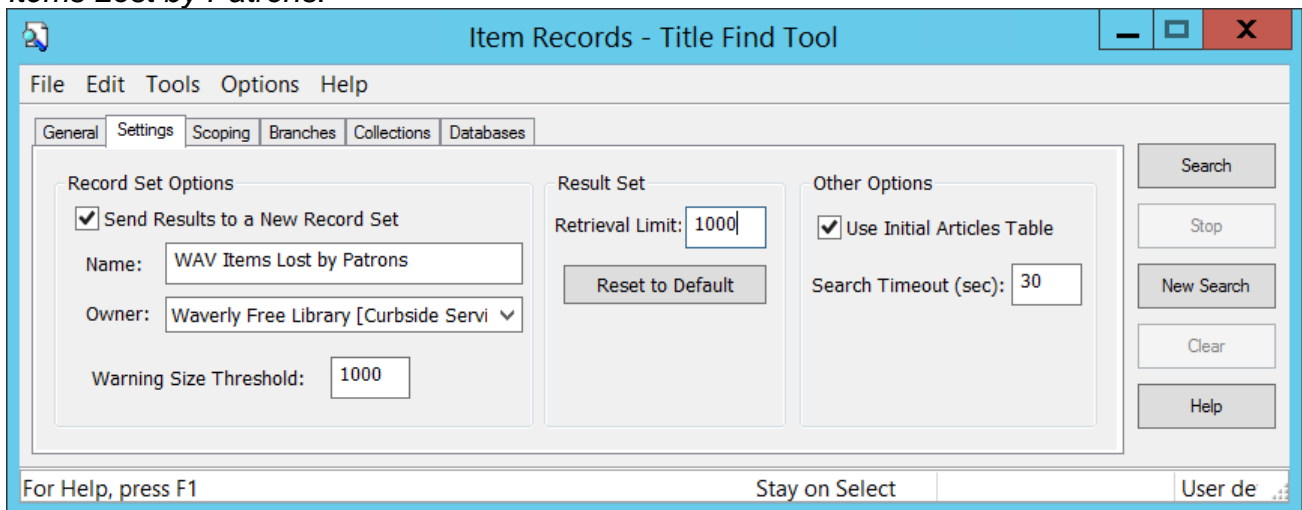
Items Lost by Patrons.

Item Records - Title Find Tool

File Edit Tools Options Help

General Settings Scoping Branches Collections Databases

Record Set Options
Send Results to a New Record Set
Name: WAV Items Lost by Patrons
Owner: Waverly Free Library [Curbside Servi
Warning Size Threshold: 1000

Result Set
Retrieval Limit: 1000
Reset to Default

Other Options
Use Initial Articles Table
Search Timeout (sec): 30

Search
Stop
New Search
Clear
Help

For Help, press F1 Stay on Select User de